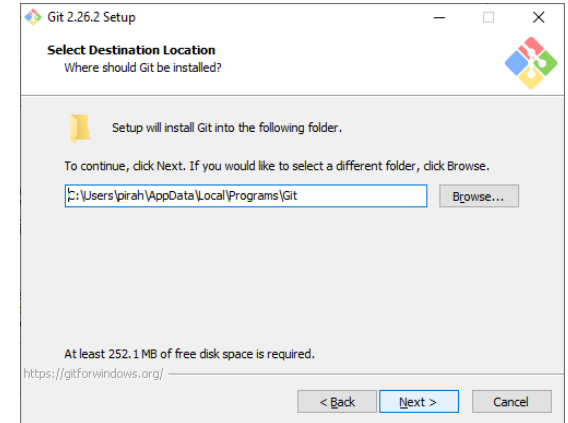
Git 2.26.2 Setup

Select Destination Location
Where should Git be installed?

Setup will install Git into the following folder.

To continue, click Next. If you would like to select a different folder, click Browse.

C:\Users\pirah\AppData\Local\Programs\Git

Browse...

At least 252.1 MB of free disk space is required.

https://gitforwindows.org/

< Back

Next >

Cancel